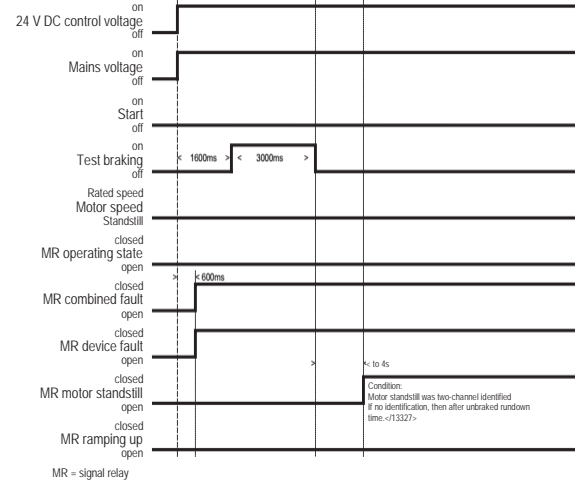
on
24 V DC control voltage
off

on
Mains voltage
off

on
Start
off

on
Test braking
off

< 1600ms > < 3000ms >

Rated speed
Motor speed
Standstill

closed
MR operating state
open

> < 600ms

closed
MR combined fault
open

closed
MR device fault
open

> < to 4s

closed
MR motor standstill
open

Condition:
Motor standstill was two-channel identified
If no identification, then after unbraked rundown time.</13327>

closed
MR ramping up
open

MR = signal relay